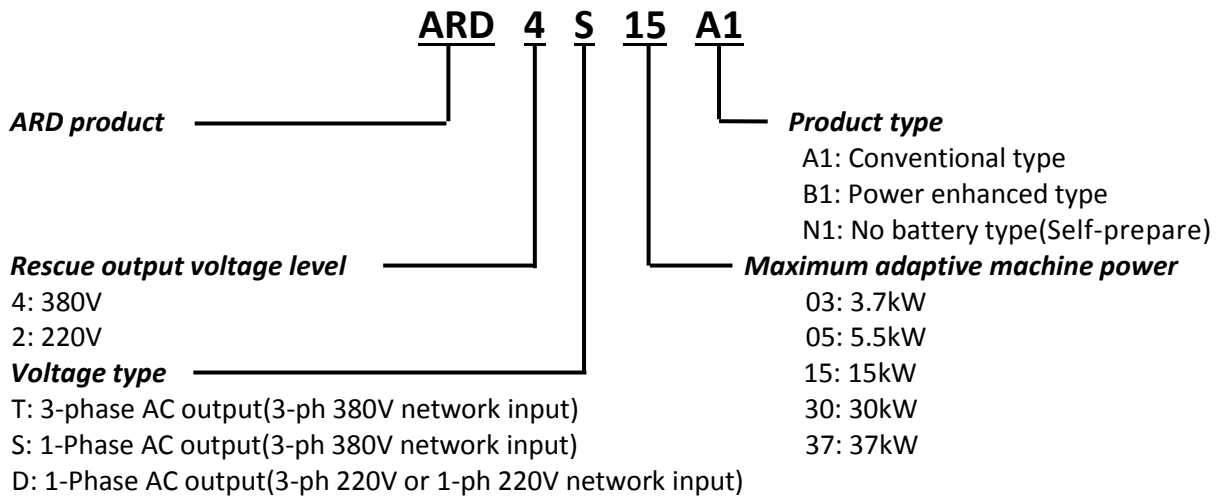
ARD 4 S 15 A1

ARD product

Product type
A1: Conventional type
B1: Power enhanced type
N1: No battery type(Self-prepare)

Rescue output voltage level
4: 380V
2: 220V

Maximum adaptive machine power
03: 3.7kW
05: 5.5kW
15: 15kW
30: 30kW
37: 37kW

Voltage type
T: 3-phase AC output(3-ph 380V network input)
S: 1-Phase AC output(3-ph 380V network input)
D: 1-Phase AC output(3-ph 220V or 1-ph 220V network input)